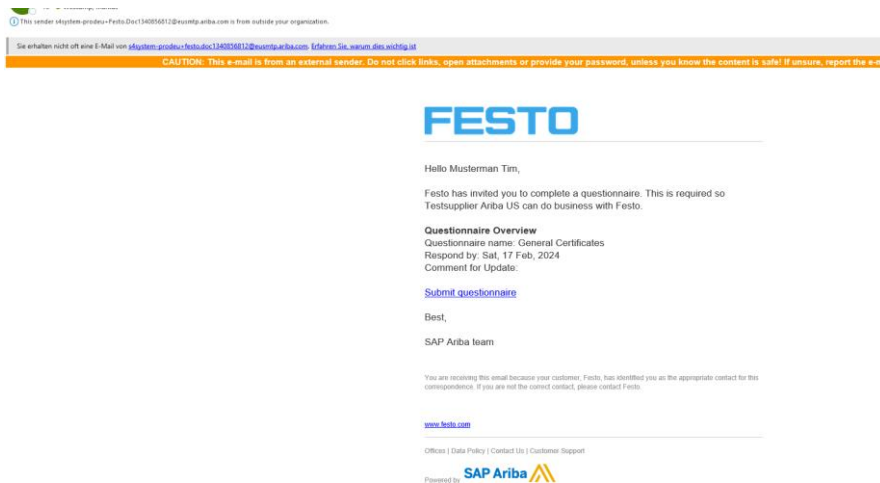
This sender s4system-prodeu+Festo.Doc1340856812@eusmtp.ariba.com is from outside your organization.

Sie erhalten nicht oft eine E-Mail von s4system-prodeu+festo.doc1340856812@eusmtp.ariba.com. Erfahren Sie, warum dies wichtig ist

CAUTION: This e-mail is from an external sender. Do not click links, open attachments or provide your password, unless you know the content is safe! If unsure, report the e-m

FESTO

Hello Musterman Tim,

Festo has invited you to complete a questionnaire. This is required so Testsupplier Ariba US can do business with Festo.

Questionnaire Overview
Questionnaire name: General Certificates
Respond by: Sat, 17 Feb, 2024
Comment for Update:

Submit questionnaire

Best,

SAP Ariba team

You are receiving this email because your customer, Festo, has identified you as the appropriate contact for this correspondence. If you are not the correct contact, please contact Festo.

www.festo.com

Offices | Data Policy | Contact Us | Customer Support

Powered by SAP Ariba